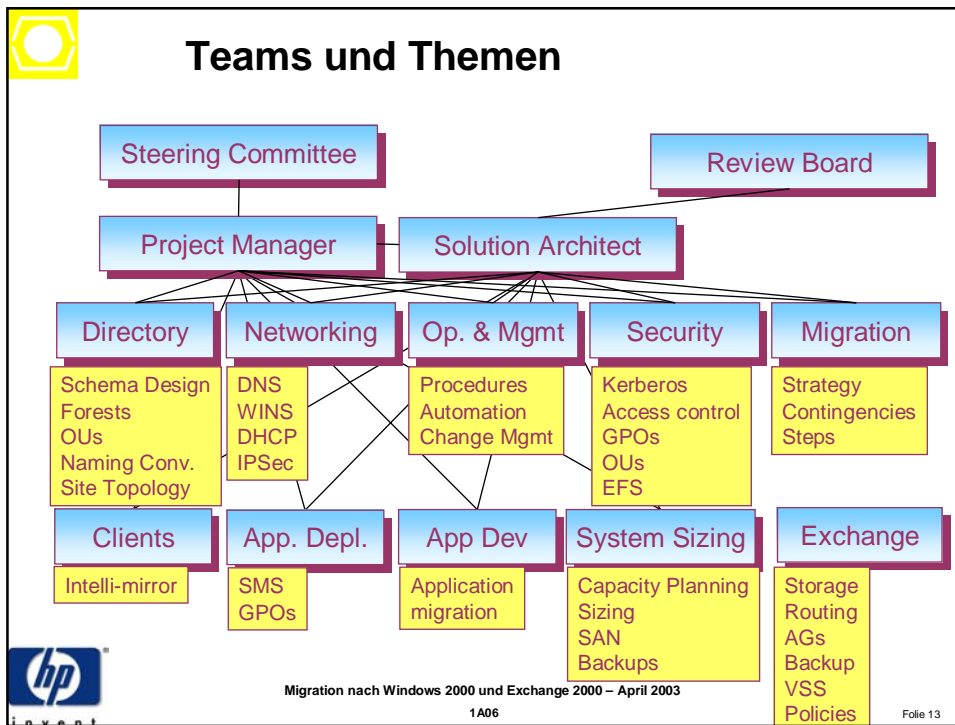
Teams und Themen

Steering Committee

Review Board

Project Manager

Solution Architect

Directory

Schema Design
Forests
OUs
Naming Conv.
Site Topology

Networking

DNS
WINS
DHCP
IPSec

Op. & Mgmt

Procedures
Automation
Change Mgmt

Security

Kerberos
Access control
GPOs
OUs
EFS

Migration

Strategy
Contingencies
Steps

Clients

Intelli-mirror

App. Depl.

SMS
GPOs

App Dev

Application migration

System Sizing

Capacity Planning
Sizing
SAN
Backups

Exchange

Storage
Routing
AGs
Backup
VSS
Policies

hp
invent

Migration nach Windows 2000 und Exchange 2000 – April 2003

1A06

Folie 13